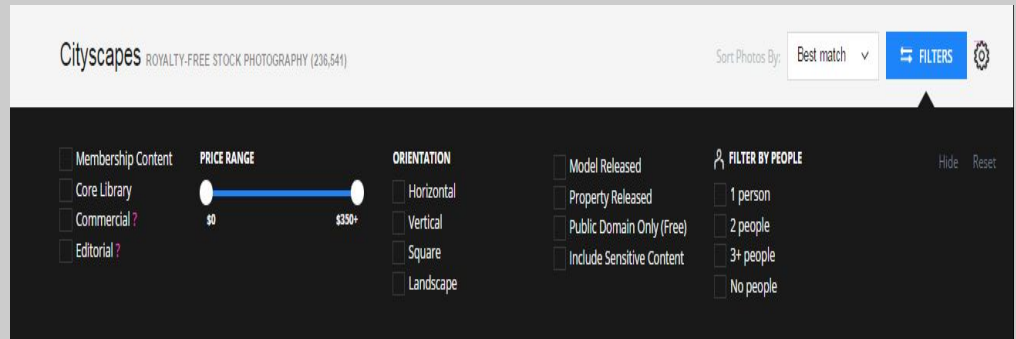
Cityscapes ROYALTY-FREE STOCK PHOTOGRAPHY (236,541)

Sort Photos By: Best match

FILTERS

Membership Content
Core Library
Commercial ?
Editorial ?

PRICE RANGE
$0
$350+

ORIENTATION
Horizontal
Vertical
Square
Landscape

Model Released
Property Released
Public Domain Only (Free)
Include Sensitive Content

FILTER BY PEOPLE
1 person
2 people
3+ people
No people

Hide Reset